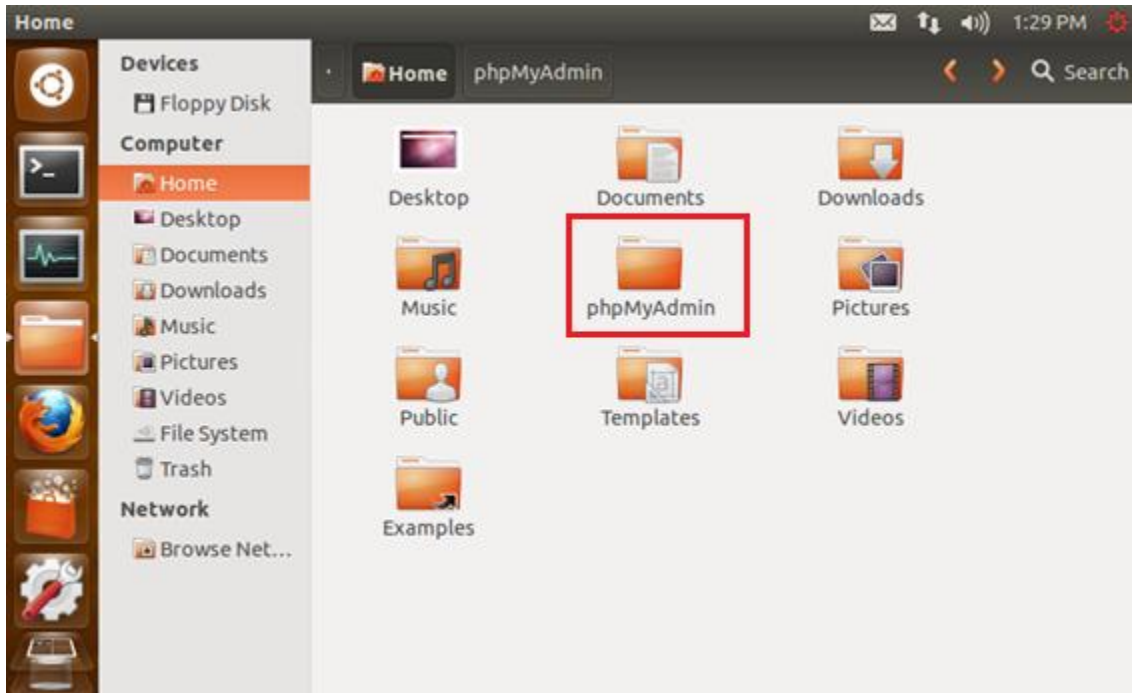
Home

1:29 PM

Devices
Floppy Disk
Computer
Home
Desktop
Documents
Downloads
Music
Pictures
Videos
File System
Trash
Network
Browse Net...

Home phpMyAdmin

Search

Desktop
Documents
Downloads
Music
phpMyAdmin
Pictures
Public
Templates
Videos
Examples